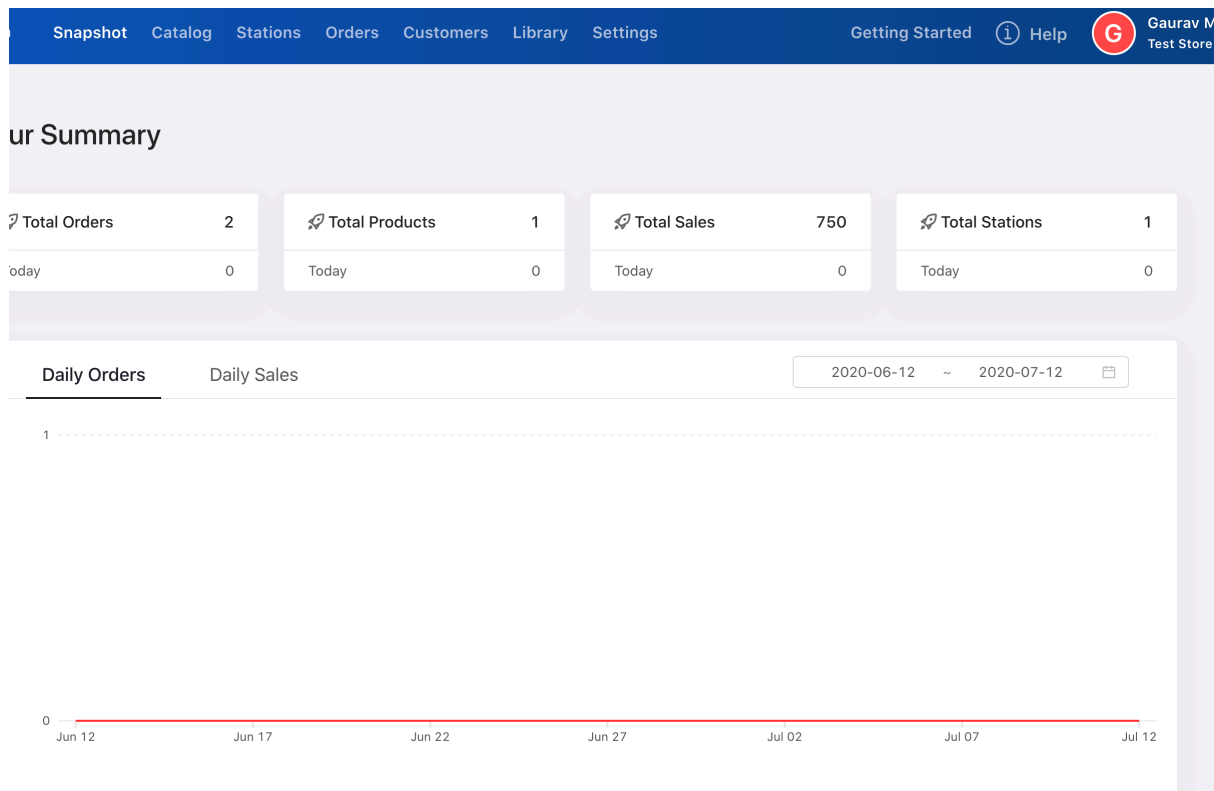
Snapshot Catalog Stations Orders Customers Library Settings Getting Started Help G Gaurav M Test Store

ur Summary

Total Orders 2
oday 0

Total Products 1
Today 0

Total Sales 750
Today 0

Total Stations 1
Today 0

Daily Orders Daily Sales

2020-06-12 ~ 2020-07-12

1
0
Jun 12 Jun 17 Jun 22 Jun 27 Jul 02 Jul 07 Jul 12